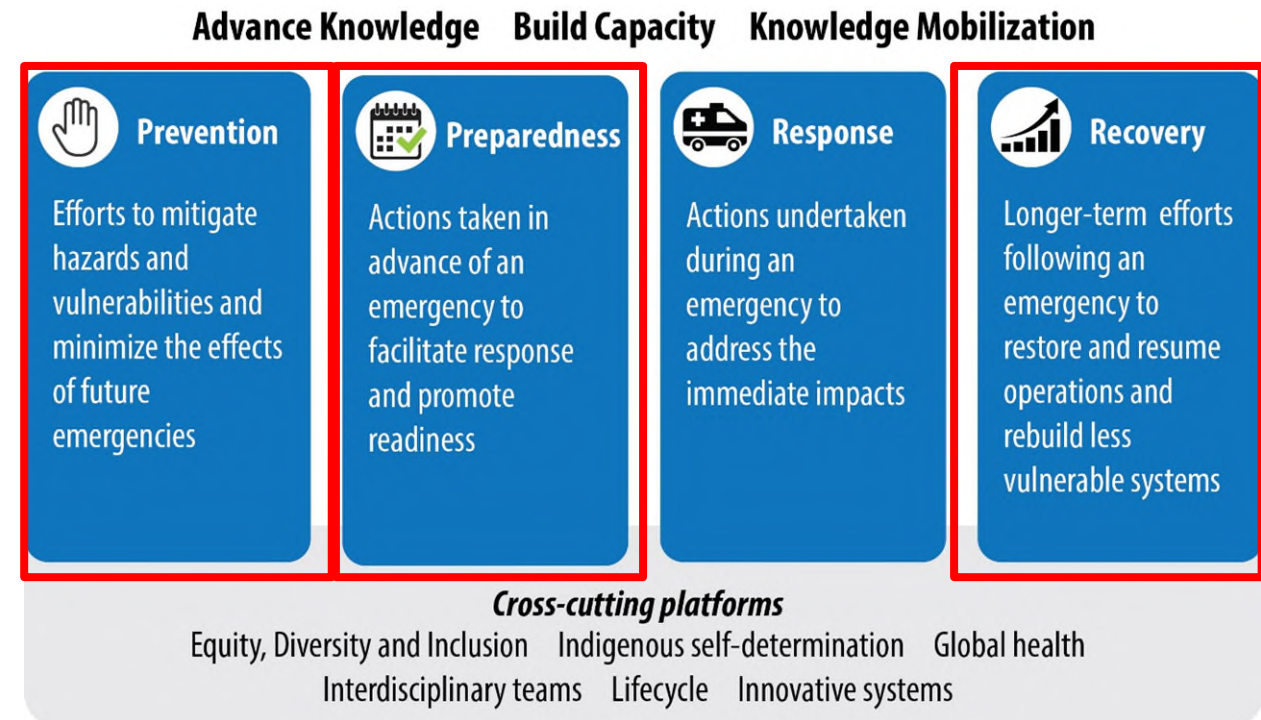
Advance Knowledge Build Capacity Knowledge Mobilization

Prevention

Efforts to mitigate hazards and vulnerabilities and minimize the effects of future emergencies

Preparedness

Actions taken in advance of an emergency to facilitate response and promote readiness

Response

Actions undertaken during an emergency to address the immediate impacts

Recovery

Longer-term efforts following an emergency to restore and resume operations and rebuild less vulnerable systems

Cross-cutting platforms

Equity, Diversity and Inclusion Indigenous self-determination Global health

Interdisciplinary teams Lifecycle Innovative systems